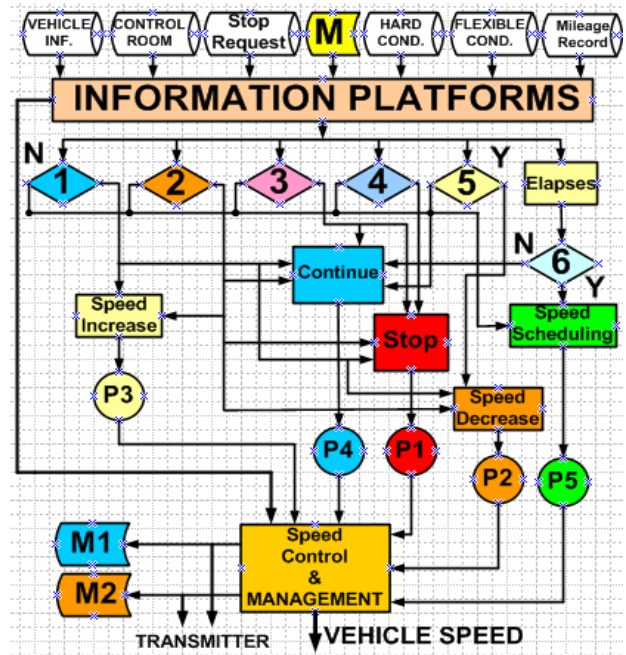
VEHICLE INF.
CONTROL ROOM
Stop Request
M
HARD COND.
FLEXIBLE COND.
Mileage Record

INFORMATION PLATFORMS

N
1
2
3
4
5
Y
Elapses

N
6
Y

Continue
Speed Increase
Stop
Speed Scheduling
P3
Speed Decrease
P4
P1
P2
P5

M1
M2
Speed Control & MANAGEMENT

TRANSMITTER
VEHICLE SPEED